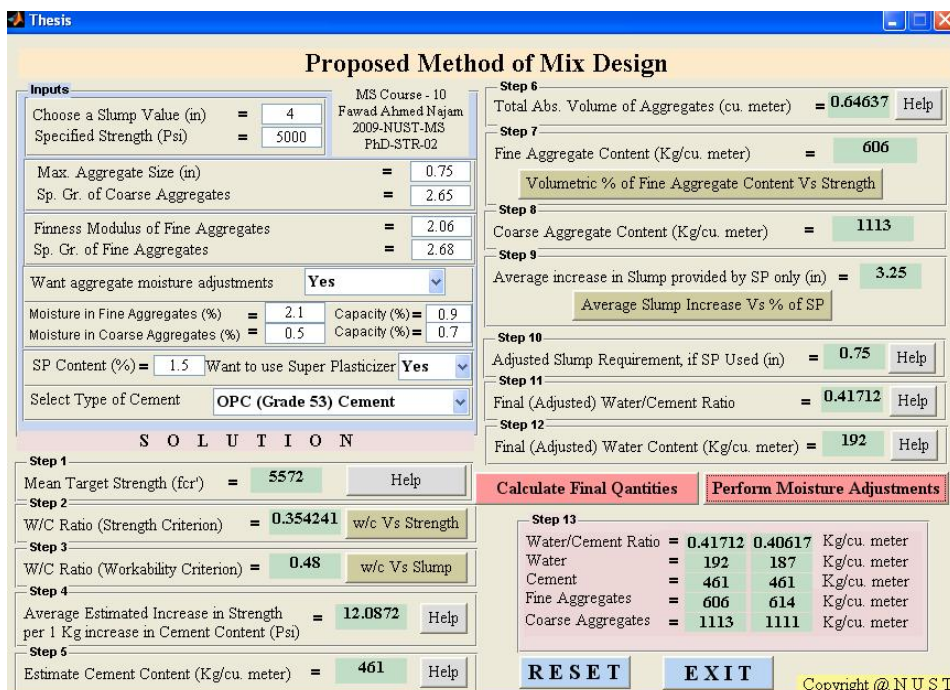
Thesis

Proposed Method of Mix Design

Inputs

Choose a Slump Value (in) = 4
Specified Strength (Psi) = 5000

MS Course - 10
Fawad Ahmed Najam
2009-NUST-MS
PhD-STR-02

Max. Aggregate Size (in) = 0.75
Sp. Gr. of Coarse Aggregates = 2.65

Finness Modulus of Fine Aggregates = 2.06
Sp. Gr. of Fine Aggregates = 2.68

Want aggregate moisture adjustments Yes

Moisture in Fine Aggregates (%) = 2.1 Capacity (%) = 0.9
Moisture in Coarse Aggregates (%) = 0.5 Capacity (%) = 0.7

SP Content (%) = 1.5 Want to use Super Plasticizer Yes

Select Type of Cement OPC (Grade 53) Cement

S O L U T I O N

Step 1
Mean Target Strength (fcr') = 5572 Help

Step 2
W/C Ratio (Strength Criterion) = 0.354241 w/c Vs Strength

Step 3
W/C Ratio (Workability Criterion) = 0.48 w/c Vs Slump

Step 4
Average Estimated Increase in Strength per 1 Kg increase in Cement Content (Psi) = 12.0872 Help

Step 5
Estimate Cement Content (Kg/cu. meter) = 461 Help

Step 6
Total Abs. Volume of Aggregates (cu. meter) = 0.64637 Help

Step 7
Fine Aggregate Content (Kg/cu. meter) = 606
Volumetric % of Fine Aggregate Content Vs Strength

Step 8
Coarse Aggregate Content (Kg/cu. meter) = 1113

Step 9
Average increase in Slump provided by SP only (in) = 3.25
Average Slump Increase Vs % of SP

Step 10
Adjusted Slump Requirement, if SP Used (in) = 0.75 Help

Step 11
Final (Adjusted) Water/Cement Ratio = 0.41712 Help

Step 12
Final (Adjusted) Water Content (Kg/cu. meter) = 192 Help

Calculate Final Qantities
Perform Moisture Adjustments

Step 13

| | | | | |
|---|---|---|---|---|
| Water/Cement Ratio | = | 0.41712 | 0.40617 | Kg/cu. meter |
| Water | = | 192 | 187 | Kg/cu. meter |
| Cement | = | 461 | 461 | Kg/cu. meter |
| Fine Aggregates | = | 606 | 614 | Kg/cu. meter |
| Coarse Aggregates | = | 1113 | 1111 | Kg/cu. meter |

RESET
EXIT

Copyright @ N U S T